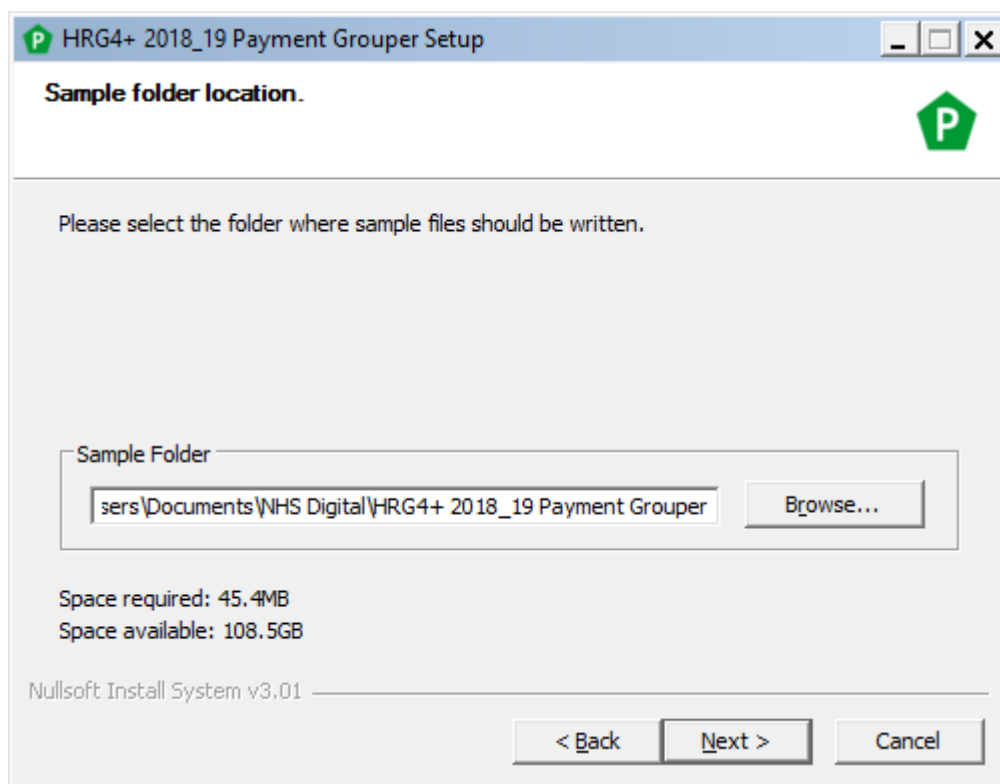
HRG4+ 2018_19 Payment Grouper Setup

Sample folder location.

Please select the folder where sample files should be written.

Sample Folder

sers\Documents\NHS Digital\HRG4+ 2018_19 Payment Grouper

Browse...

Space required: 45.4MB
Space available: 108.5GB

Nullsoft Install System v3.01

< Back

Next >

Cancel